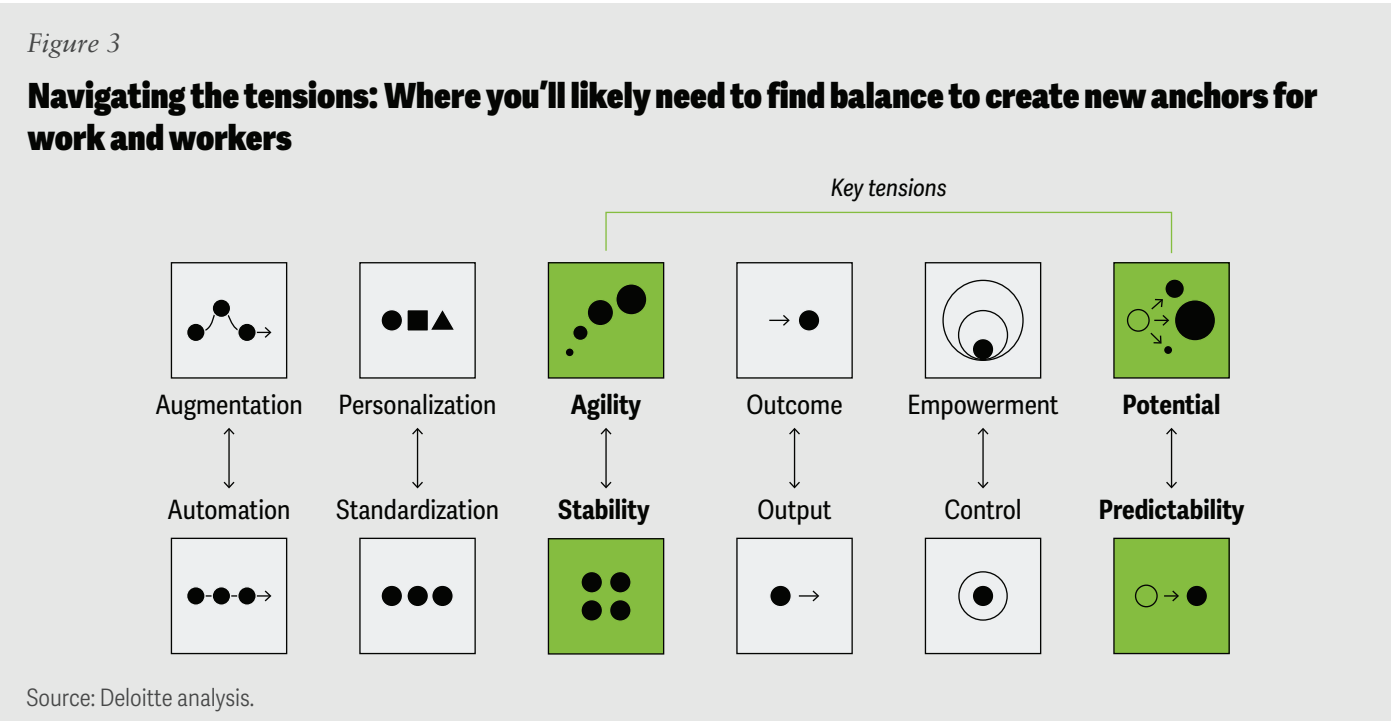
Figure 3

Navigating the tensions: Where you'll likely need to find balance to create new anchors for work and workers

Key tensions

Augmentation
↕
Automation

Personalization
↕
Standardization

Agility
↕
Stability

Outcome
↕
Output

Empowerment
↕
Control

Potential
↕
Predictability

Source: Deloitte analysis.